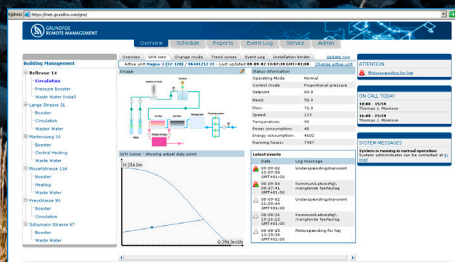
https://test.grundfos.com/grm/

GRUNDFOS REMOTE MANAGEMENT

Overview | Schedule | Reports | Event Log | Service | Admin

Building Management

Bellevue 14
Circulation
Pressure Booster
Waste Water Install

Lange Strasse 31
Booster
Circulation
Waste Water

Martinsweg 33
Booster
Central Heating
Waste Water

Mozartstrasse 124
Booster
Heating
Waste Water

Prinzstrasse 95
Booster
Circulation
Waste Water

Schumann Strasse 67
Booster
Waste Water

Overview | Unit view | Change mode | Trend curves | Event log | Installation Border | Update now

Active unit Magna 1-120 (2B) | 09-09-02 16:01:17 | Last updated 09-09-02 16:01:17 (GMT+01:00) | Change active unit

Image

Status information
Operating Mode | Normal
Control mode | Proportional pressure
Setpoint | 84.8
Head: | 76.3
Flow: | 71.8
Speed: | 113
Temperature: | 46
Power consumption: | 45
Energy consumption: | 4602
Running hours: | 7987

QH curve - showing actual duty point

Latest events
Date | Log message
09-09-02 14:44:13 GMT+01:00 | Underspending/brummt
09-09-02 09:27:41 GMT+01:00 | Kommunikationsfejl, manglende Spørfen/tag
09-09-02 11:05:09 GMT+01:00 | Underspending/brummt
09-08-26 17:26:32 GMT+01:00 | Kommunikationsfejl, manglende Spørfen/tag
09-08-26 15:56:31 GMT+01:00 | Motorspending for høj

ATTENTION
Motorspending for høj

ON CALL TODAY
16:00 - 01/08
Thomas L. Monison
16:00 - 23/08
Thomas L. Monison

SYSTEM MESSAGES
System is running in normal operation
System administrator can be contacted at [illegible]